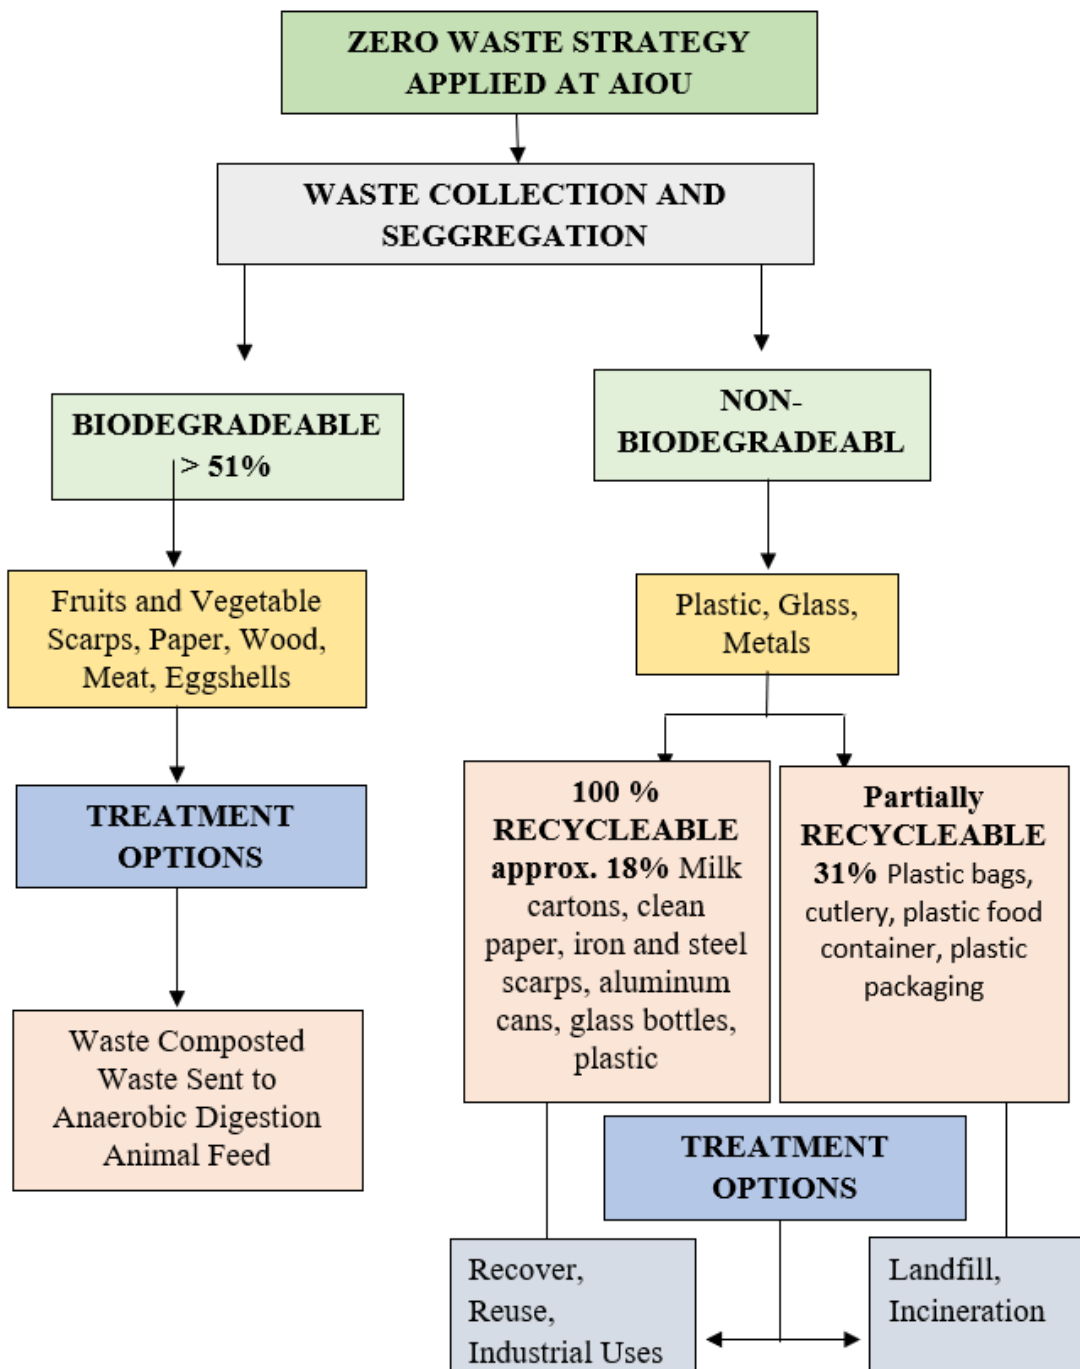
ZERO WASTE STRATEGY APPLIED AT AIOU

WASTE COLLECTION AND SEGGREGATION

BIODEGRADEABLE > 51%

NON-BIODEGRADEABL

Fruits and Vegetable Scarps, Paper, Wood, Meat, Eggshells

Plastic, Glass, Metals

TREATMENT OPTIONS

100 % RECYCLEABLE approx. 18% Milk cartons, clean paper, iron and steel scarps, aluminum cans, glass bottles, plastic

Partially RECYCLEABLE 31% Plastic bags, cutlery, plastic food container, plastic packaging

Waste Composted
Waste Sent to Anaerobic Digestion
Animal Feed

TREATMENT OPTIONS

Recover,
Reuse,
Industrial Uses

Landfill,
Incineration